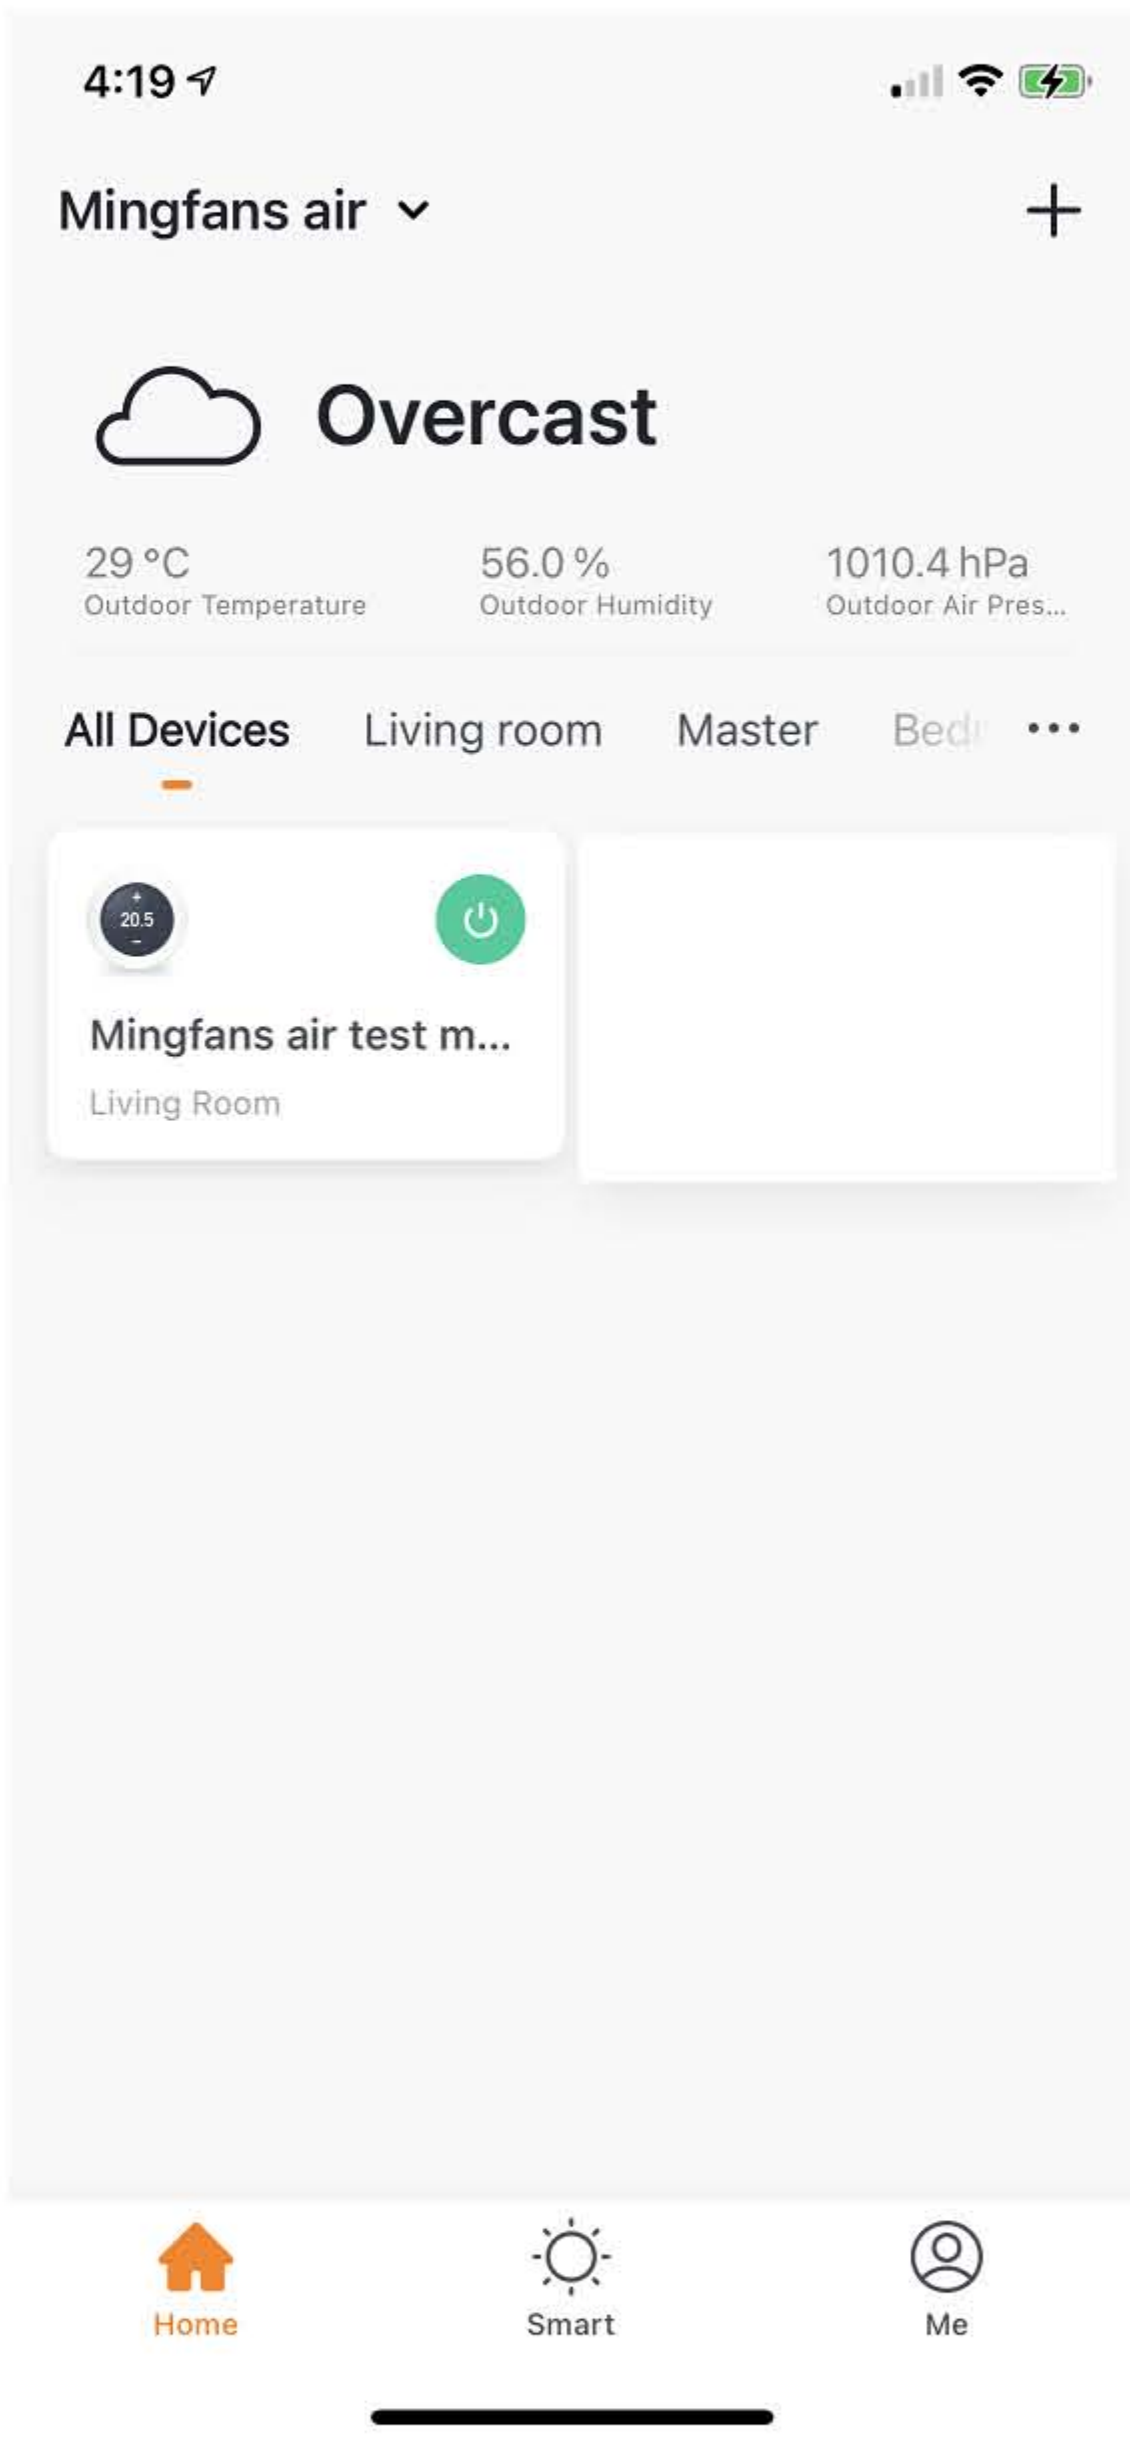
4:19

Mingfans air

+

Overcast

29 °C
Outdoor Temperature

56.0 %
Outdoor Humidity

1010.4 hPa
Outdoor Air Pres...

All Devices Living room Master Bed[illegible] •••

+
20.5
–

Mingfans air test m...
Living Room

Home
Smart
Me